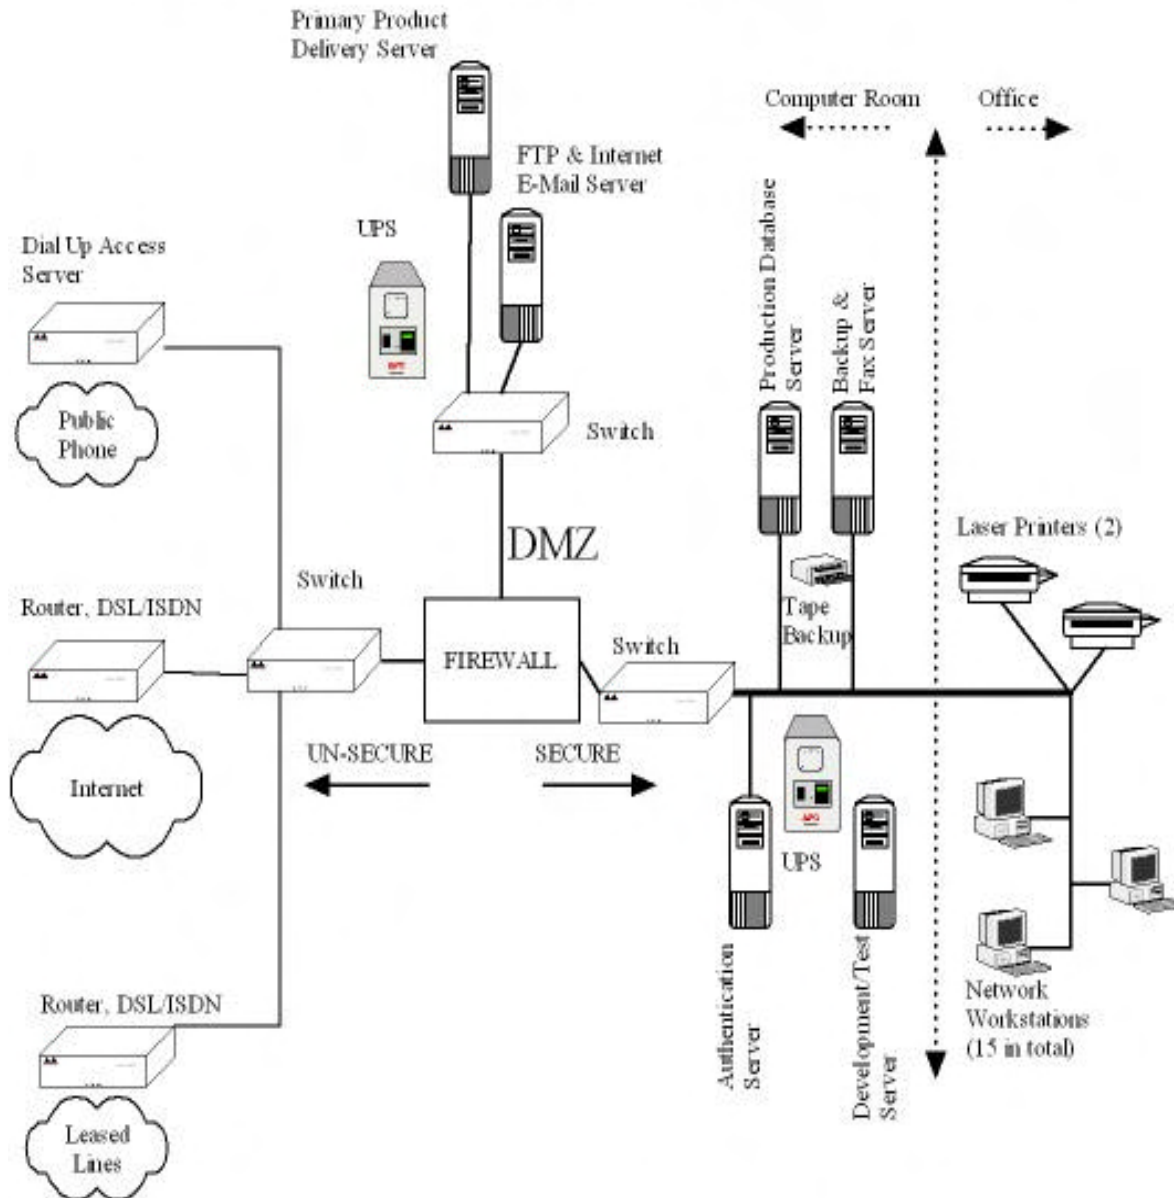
Primary Product Delivery Server

Computer Room

Office

FTP & Internet E-Mail Server

UPS

Dial Up Access Server

Production Database Server

Backup & Fax Server

Public Phone

Switch

DMZ

Laser Printers (2)

Switch

Router, DSL/ISDN

Tape Backup

Switch

FIREWALL

Internet

UN-SECURE

SECURE

UPS

Router, DSL/ISDN

Network Workstations (15 in total)

Authentication Server

Development/Test Server

Leased Lines